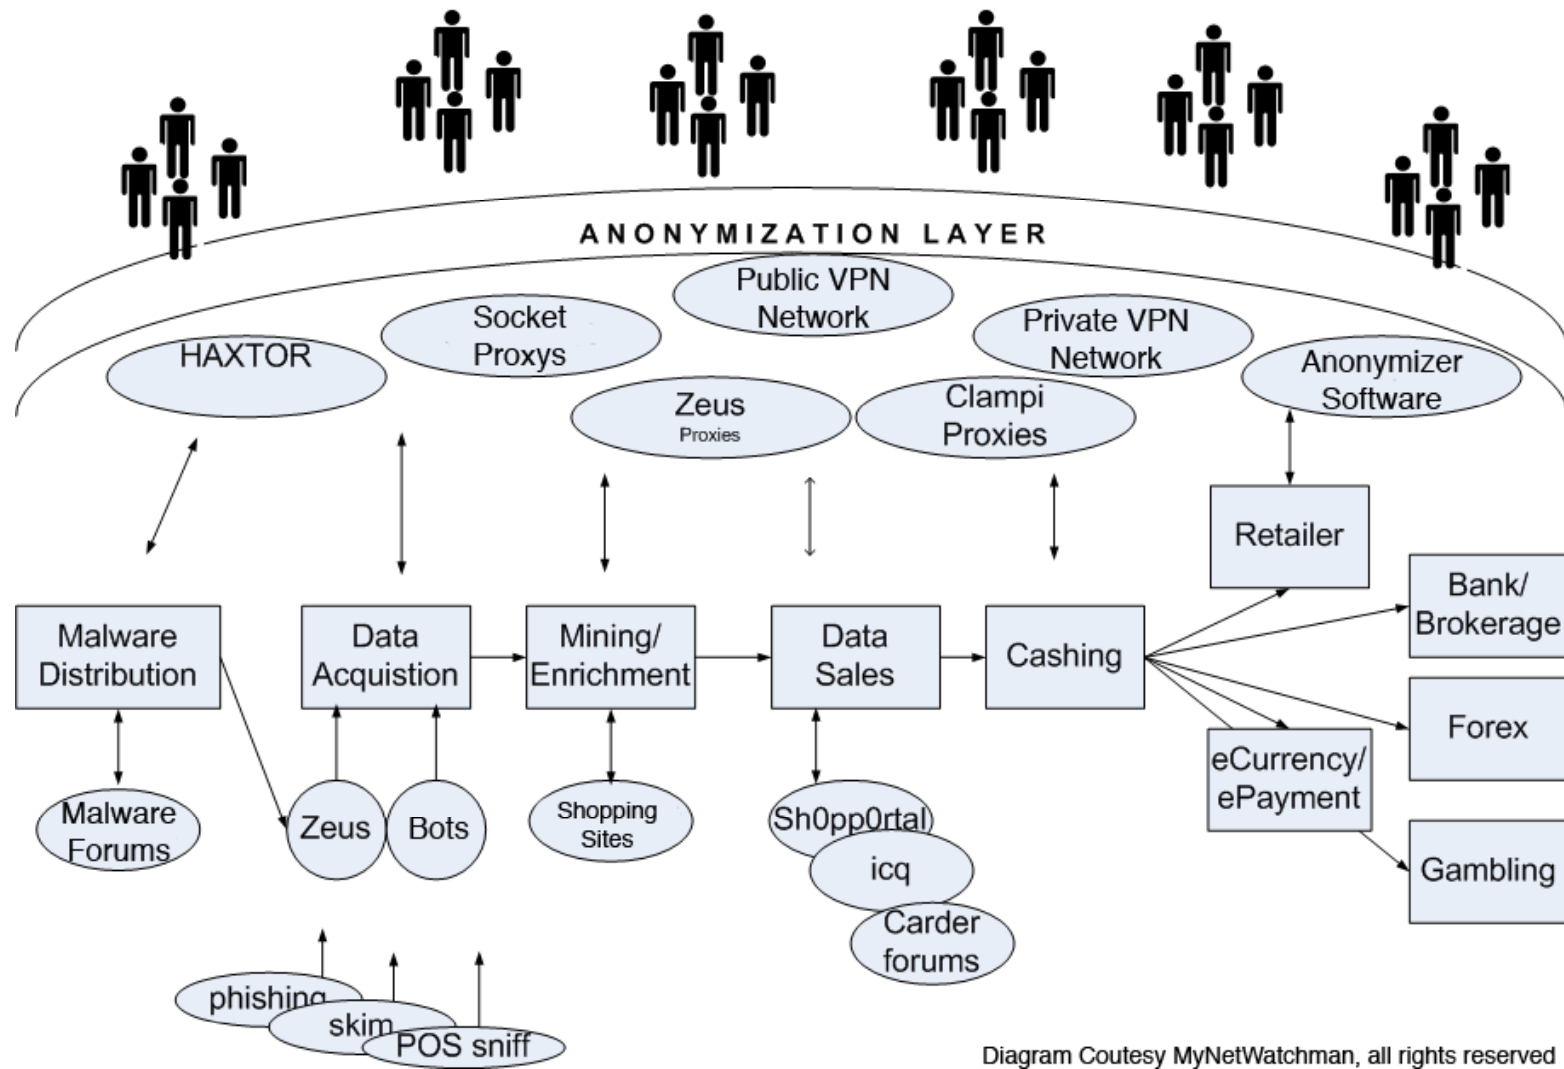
ANONYMIZATION LAYER

Public VPN Network

Socket Proxys

Private VPN Network

HAXTOR

Anonymizer Software

Zeus Proxies

Clampi Proxies

Retailer

Bank/ Brokerage

Malware Distribution

Data Acquistion

Mining/ Enrichment

Data Sales

Cashing

Forex

eCurrency/ ePayment

Malware Forums

Zeus

Bots

Shopping Sites

Sh0pp0rtal

icq

Gambling

Carder forums

phishing

skim

POS sniff

Diagram Coutesy MyNetWatchman, all rights reserved